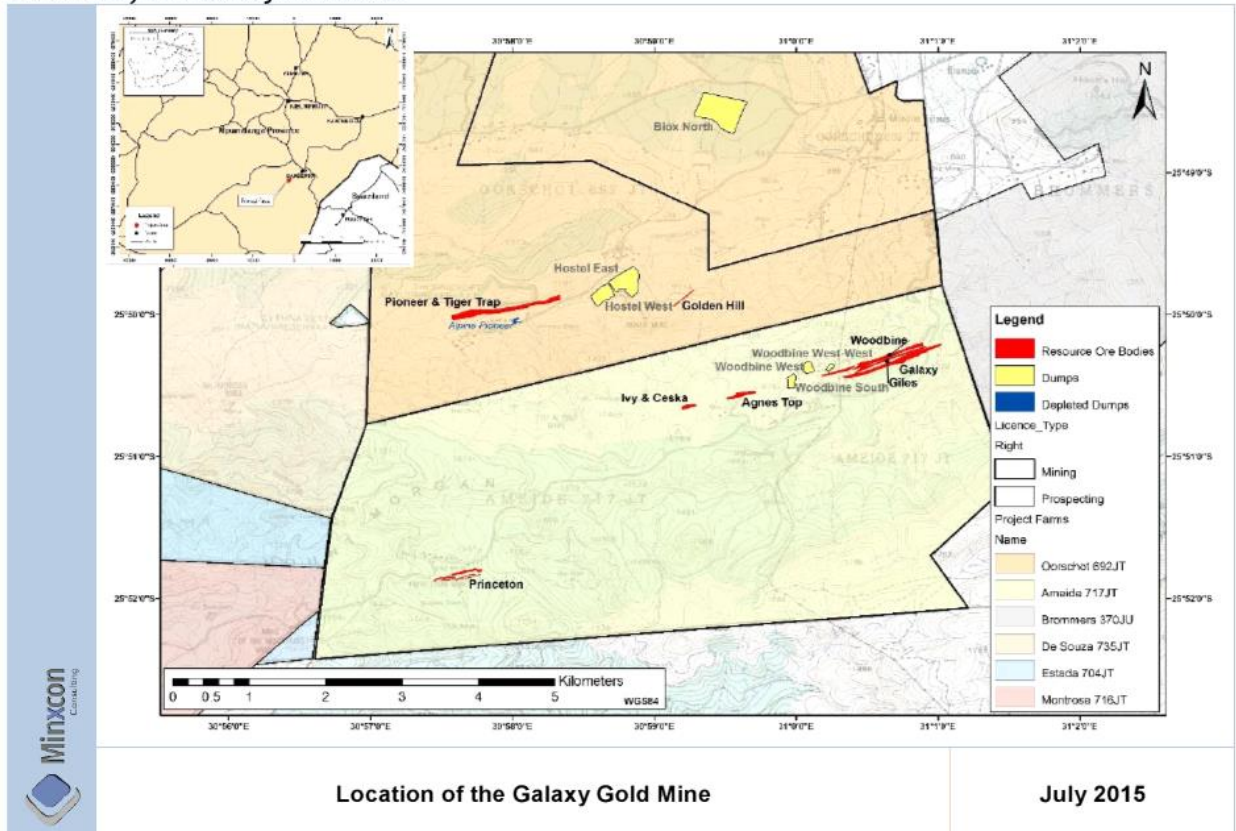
30°58'0"E 30°59'0"E 31°0'0"E 31°1'0"E 31°2'0"E

N

Biox North

OORSCHOT 692 JT

BROMMERS

25°49'0"S

Hostel East

Hostel West

Golden Hill

Pioneer & Tiger Trap

Alpine Pioneer

25°50'0"S

Woodbine

Woodbine West West

Woodbine West

Woodbine South

Galaxy

Giles

Ivy & Ceska

Agnes Top

AMAIDE 717 JT

25°51'0"S

Princeton

25°52'0"S

Legend

Resource Ore Bodies

Dumps

Depleted Dumps

Licence_Type

Right

Mining

Prospecting

Project Farms

Name

Oorschot 692JT

Amaide 717JT

Brommers 370JU

De Souza 735JT

Estada 704JT

Montrosa 716JT

0 0.5 1 2 3 4 5 Kilometers

WGS84

30°56'0"E 30°57'0"E 30°58'0"E 30°59'0"E 31°0'0"E 31°1'0"E

Mpumalanga Province

Swaziland

Legend

Minxcon Consulting

Location of the Galaxy Gold Mine

July 2015